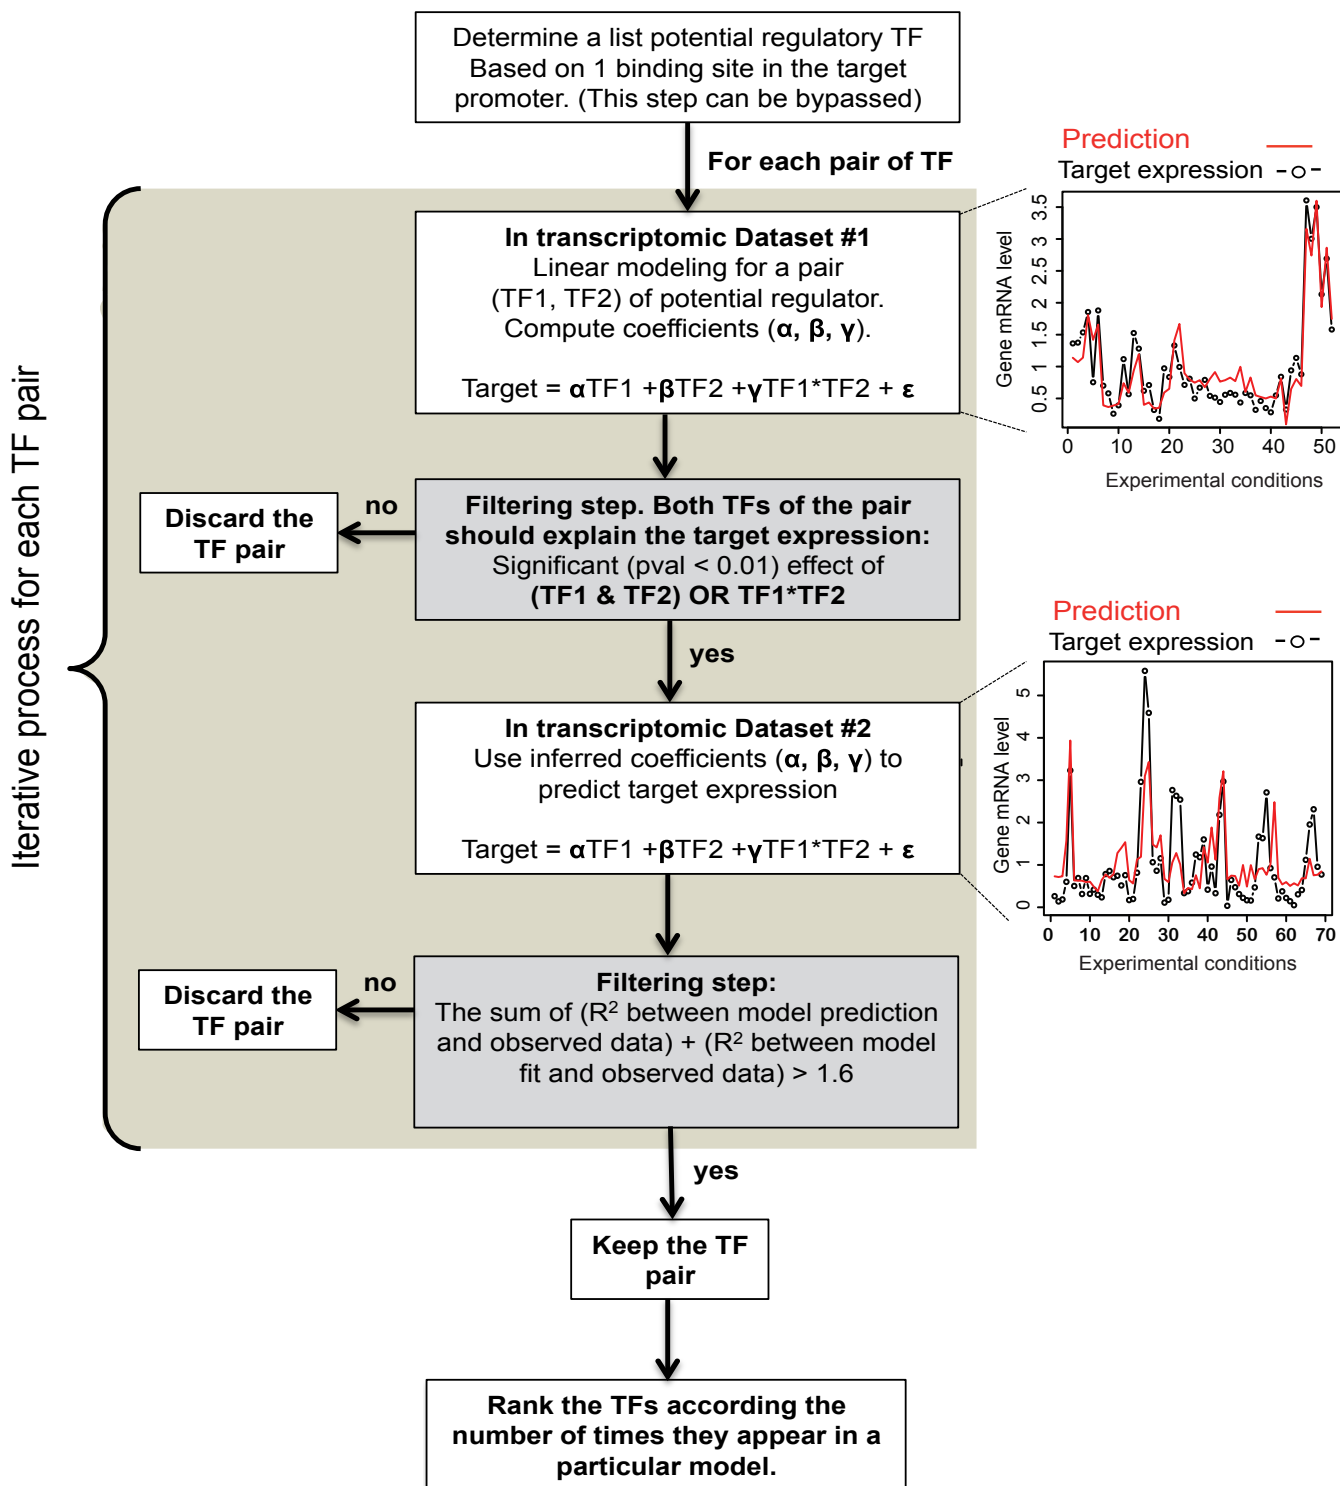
Determine a list potential regulatory TF Based on 1 binding site in the target promoter. (This step can be bypassed)

For each pair of TF

Iterative process for each TF pair

In transcriptomic Dataset #1
Linear modeling for a pair (TF1, TF2) of potential regulator. Compute coefficients (α, β, γ).

Target = αTF1 +βTF2 +γTF1*TF2 + ε

Prediction
Target expression

Gene mRNA level
0.5 1 1.5 2 2.5 3 3.5
0 10 20 30 40 50
Experimental conditions

Discard the TF pair

no

Filtering step. Both TFs of the pair should explain the target expression:
Significant (pval < 0.01) effect of
(TF1 & TF2) OR TF1*TF2

yes

Prediction
Target expression

Gene mRNA level
0 1 2 3 4 5
0 10 20 30 40 50 60 70
Experimental conditions

In transcriptomic Dataset #2
Use inferred coefficients (α, β, γ) to predict target expression

Target = αTF1 +βTF2 +γTF1*TF2 + ε

Discard the TF pair

no

Filtering step:
The sum of ($R^2$ between model prediction and observed data) + ($R^2$ between model fit and observed data) > 1.6

yes

Keep the TF pair

Rank the TFs according the number of times they appear in a particular model.